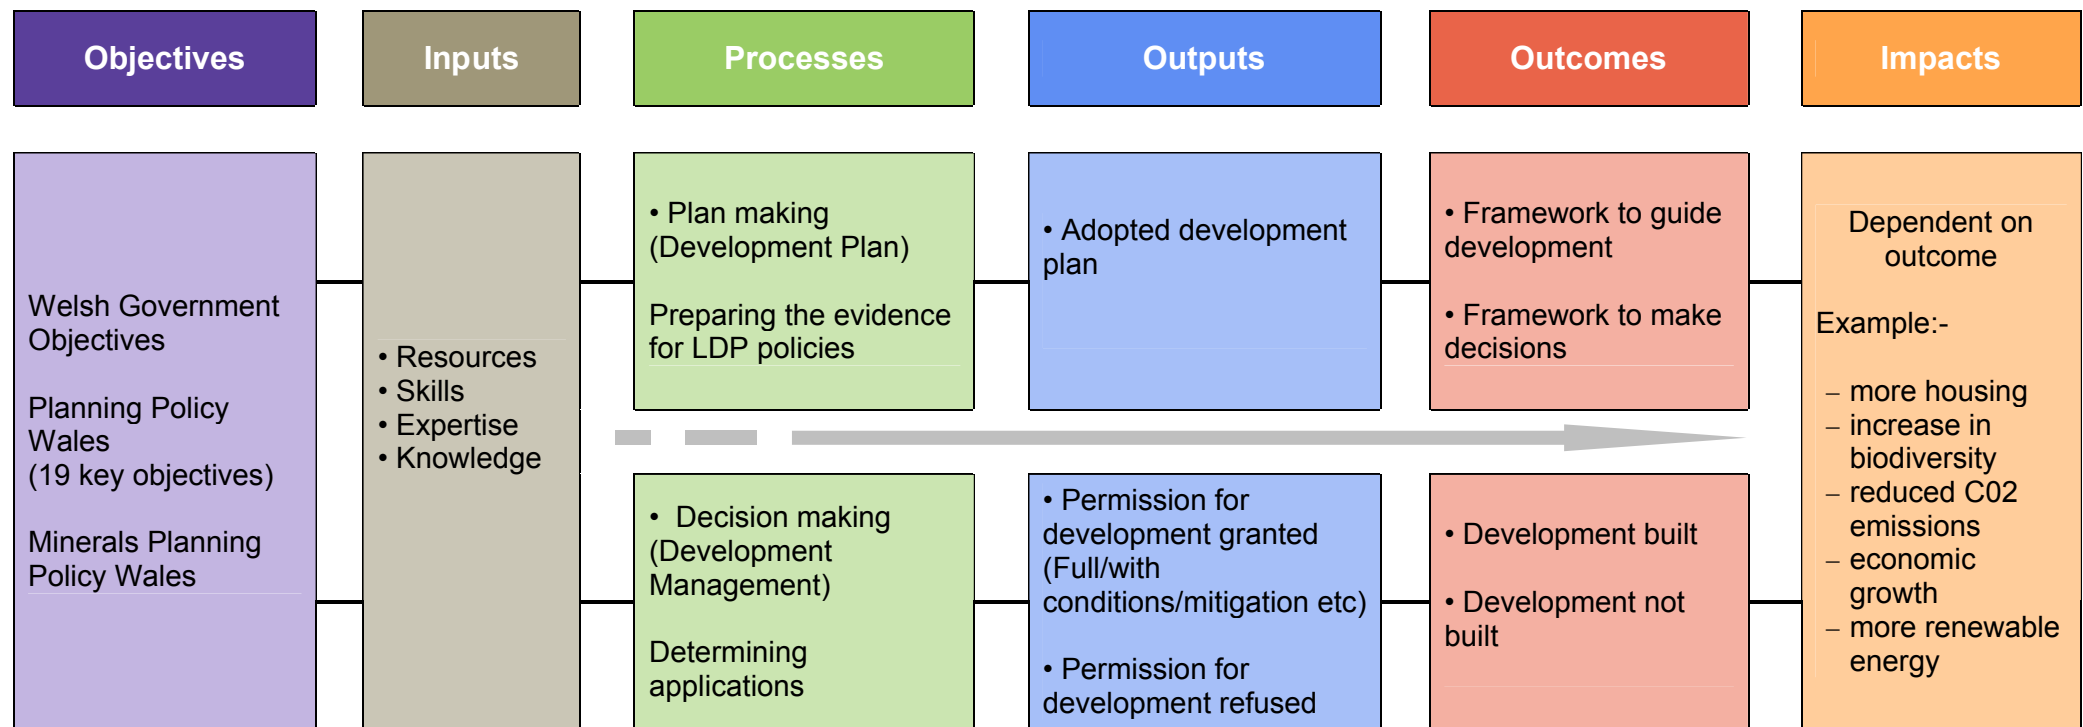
Objectives

Inputs

Processes

Outputs

Outcomes

Impacts

Welsh Government Objectives

Planning Policy Wales
(19 key objectives)

Minerals Planning Policy Wales

• Resources
• Skills
• Expertise
• Knowledge

• Plan making (Development Plan)

Preparing the evidence for LDP policies

• Adopted development plan

• Framework to guide development

• Framework to make decisions

Dependent on outcome

Example:-

– more housing
– increase in biodiversity
– reduced C02 emissions
– economic growth
– more renewable energy

• Decision making (Development Management)

Determining applications

• Permission for development granted (Full/with conditions/mitigation etc)

• Permission for development refused

• Development built

• Development not built